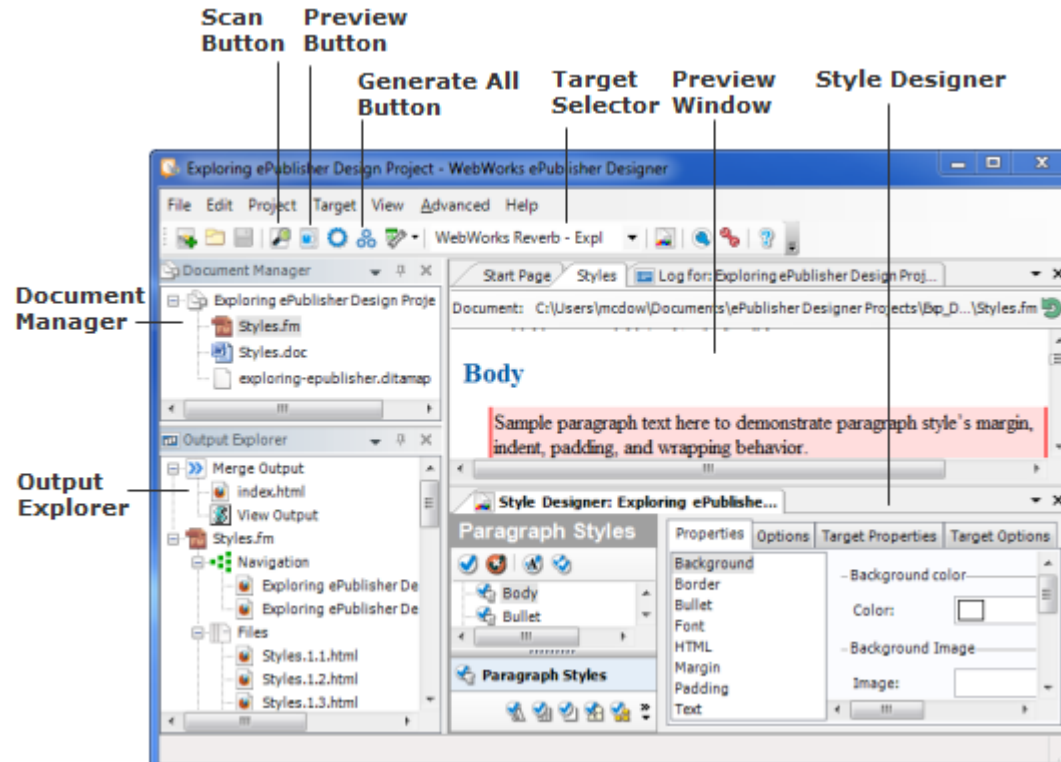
Scan Button

Preview Button

Generate All Button

Target Selector

Preview Window

Style Designer

Document Manager

Output Explorer

Exploring ePublisher Design Project - WebWorks ePublisher Designer

File Edit Project Target View Advanced Help

WebWorks Reverb - Expl

Document Manager

Exploring ePublisher Design Proje

Styles.fm

Styles.doc

exploring-epublisher.ditamap

Output Explorer

Merge Output

index.html

View Output

Styles.fm

Navigation

Exploring ePublisher De

Exploring ePublisher De

Files

Styles.1.1.html

Styles.1.2.html

Styles.1.3.html

Start Page

Styles

Log for: Exploring ePublisher Design Proj...

Document: C:\Users\mcdow\Documents\ePublisher Designer Projects\Exp_D...\Styles.fm

Body

Sample paragraph text here to demonstrate paragraph style's margin, indent, padding, and wrapping behavior.

Style Designer: Exploring ePublishe...

Paragraph Styles

Body

Bullet

Paragraph Styles

Properties

Options

Target Properties

Target Options

Background

Border

Bullet

Font

HTML

Margin

Padding

Text

Background color

Color:

Background Image

Image: